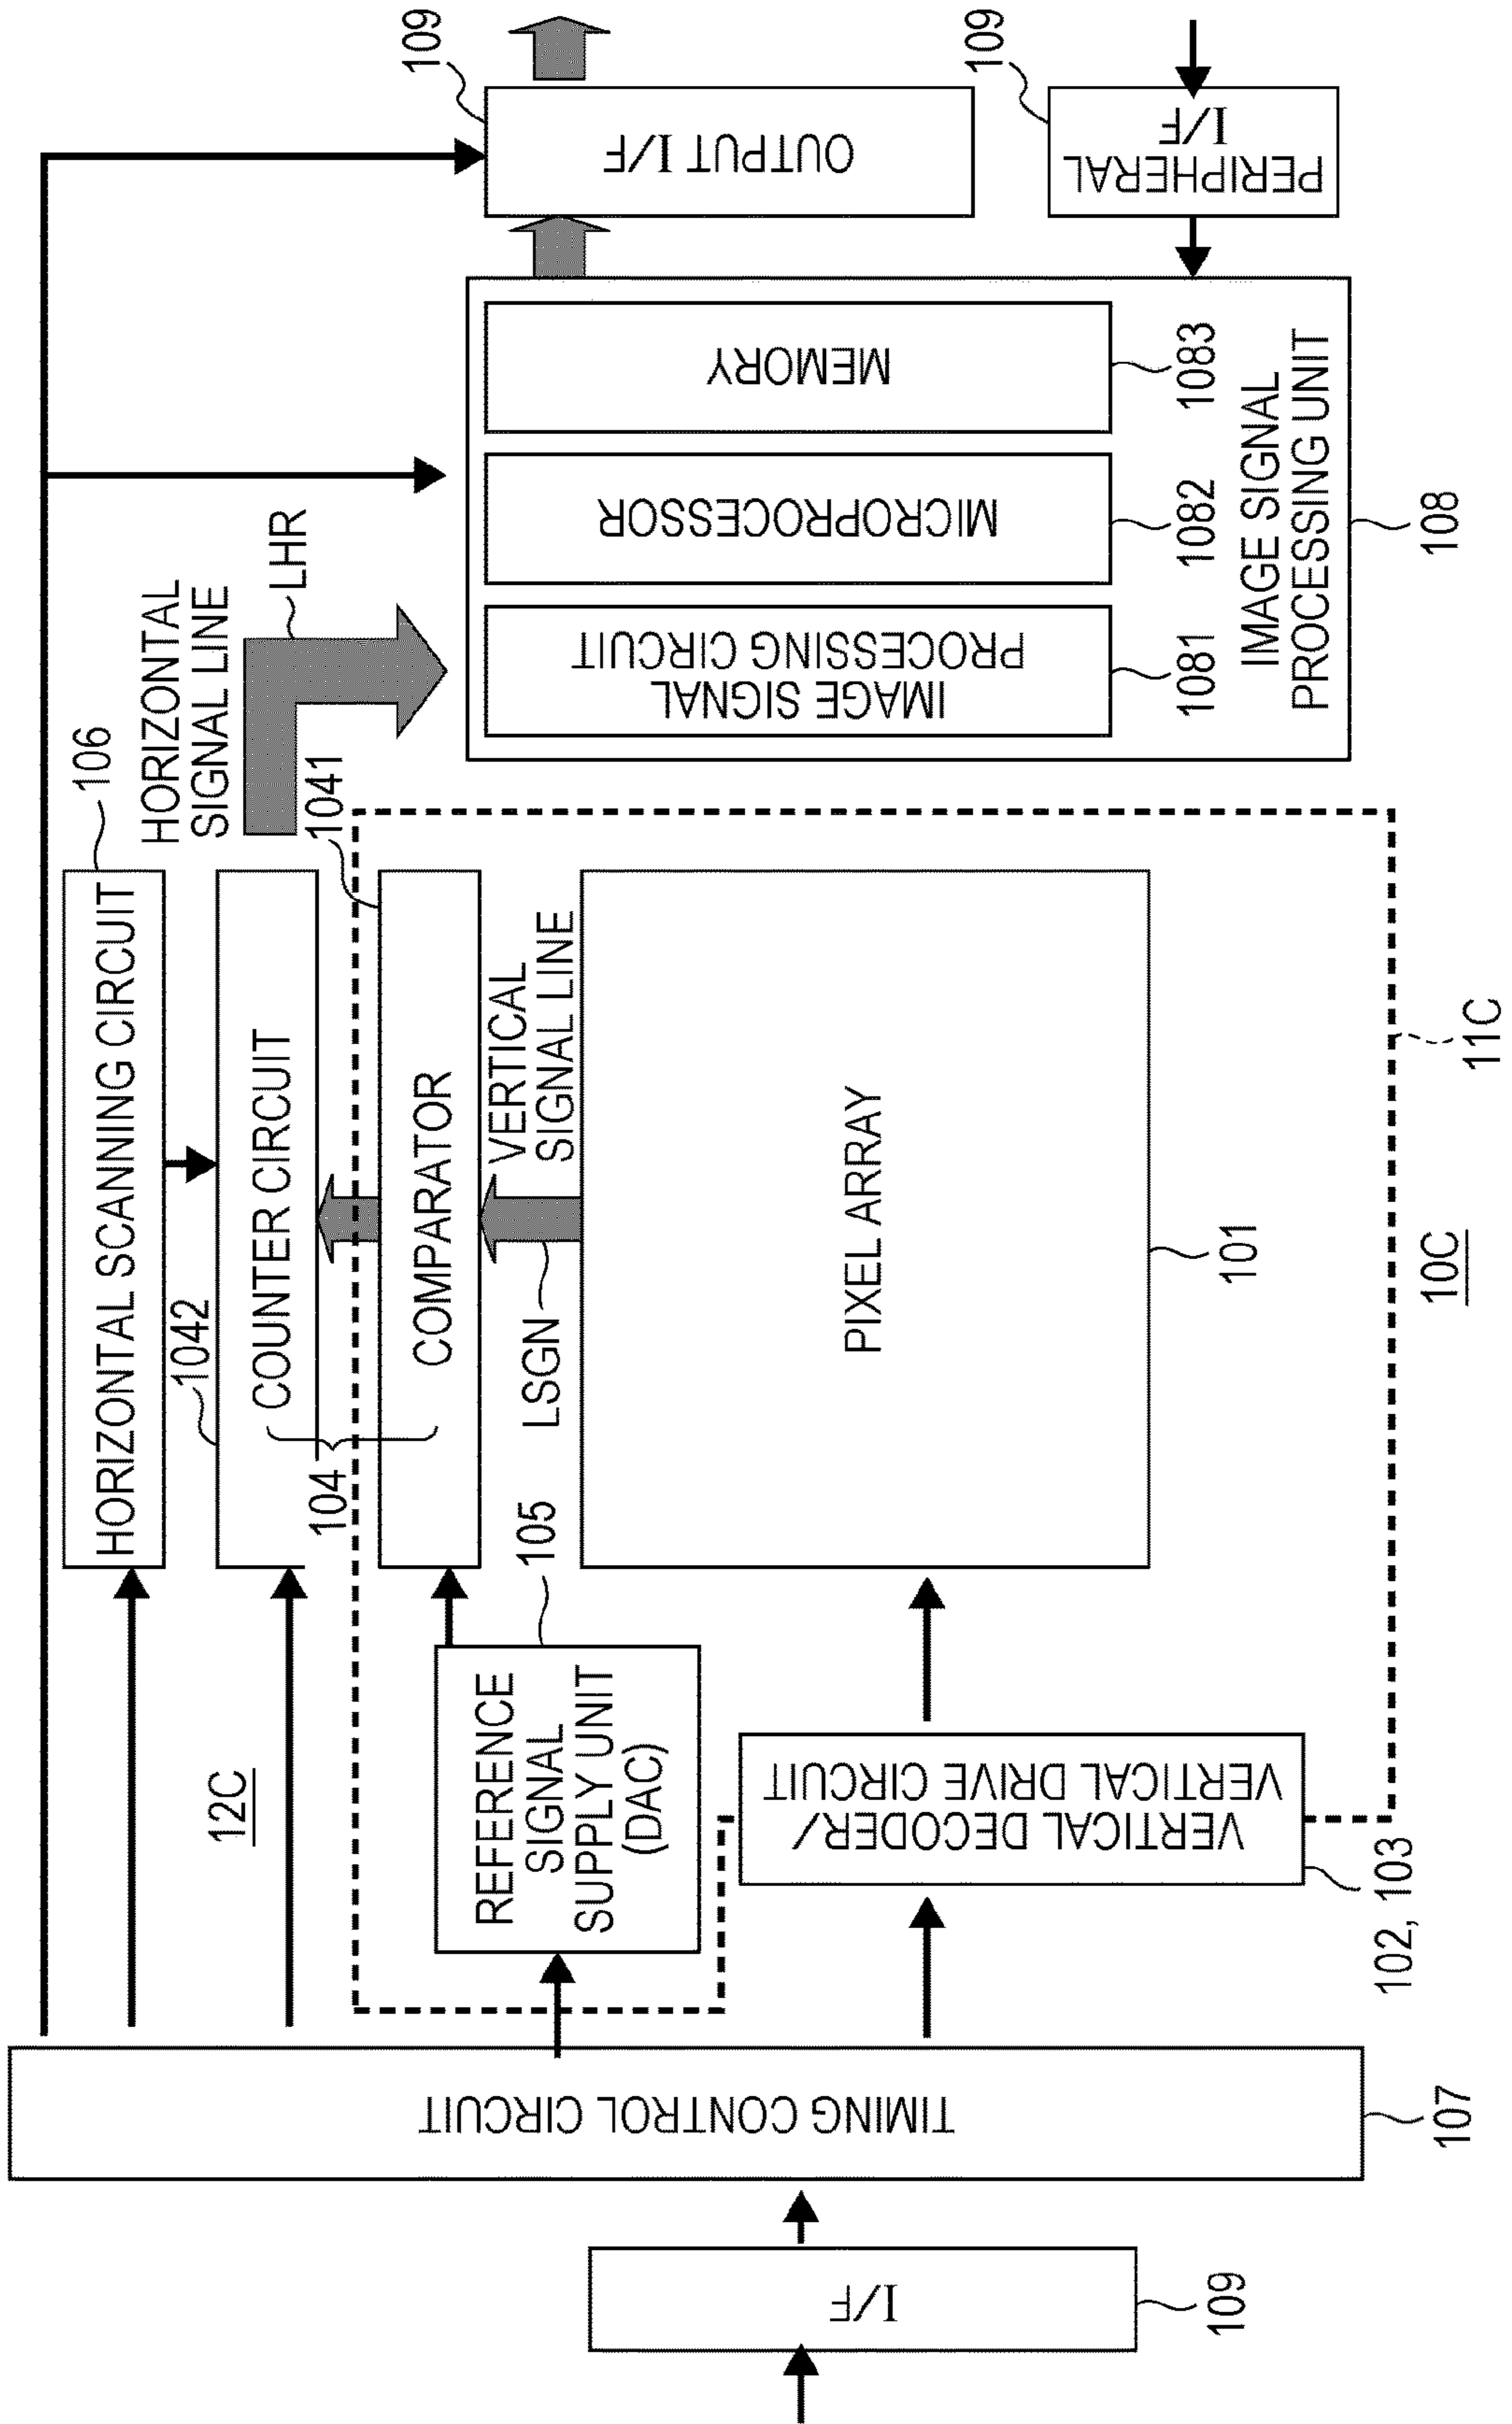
109
OUTPUT I/F
109
PERIPHERAL I/F
MEMORY
1083
MICROPROCESSOR
1082
IMAGE SIGNAL PROCESSING CIRCUIT
1081
IMAGE SIGNAL PROCESSING UNIT
108
HORIZONTAL SIGNAL LINE
LHR
106
HORIZONTAL SCANNING CIRCUIT
1041
COUNTER CIRCUIT
1042
COMPARATOR
104
VERTICAL SIGNAL LINE
LSGN
PIXEL ARRAY
101
11C
10C
105
REFERENCE SIGNAL SUPPLY UNIT (DAC)
12C
VERTICAL DECODER/ VERTICAL DRIVE CIRCUIT
102, 103
TIMING CONTROL CIRCUIT
107
I/F
109